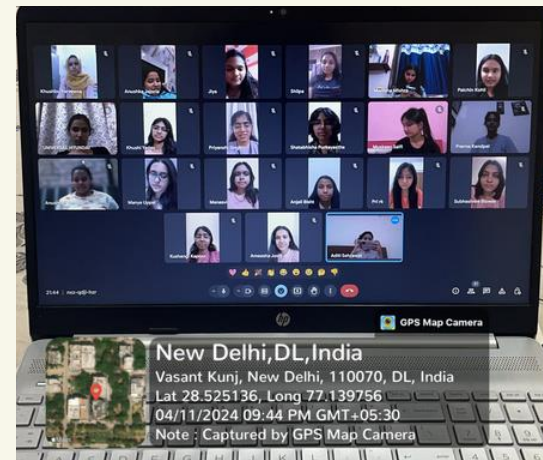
Khushbu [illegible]
Anushka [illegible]
Jiya
Shilpa
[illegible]
Pakhi Kohli
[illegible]
Khushi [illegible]
Priyanshi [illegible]
Shanabhisha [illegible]
Muskaan Saifi
Prerna Pandyal
Anu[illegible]
Manya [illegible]
Manasi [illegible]
Anjali Bisht
Pri nk
Subhashini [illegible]
Kushang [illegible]
Anwesha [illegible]
Aditi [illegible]
21:44 | nco-qdjj-hsr

GPS Map Camera
New Delhi,DL,India
Vasant Kunj, New Delhi, 110070, DL, India
Lat 28.525136, Long 77.139756
04/11/2024 09:44 PM GMT+05:30
Note : Captured by GPS Map Camera